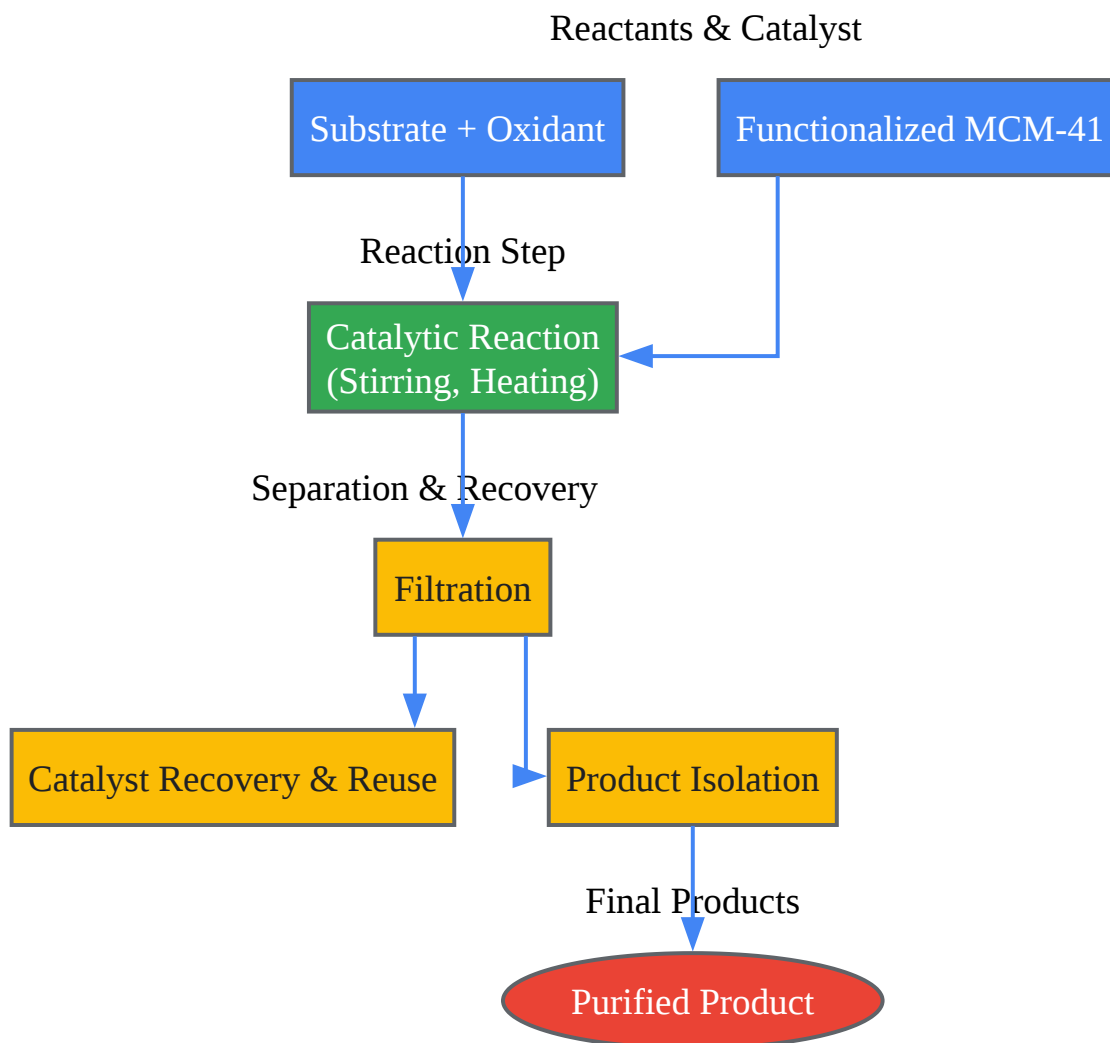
Reactants & Catalyst

Substrate + Oxidant

Functionalized MCM-41

Reaction Step

Catalytic Reaction (Stirring, Heating)

Separation & Recovery

Filtration

Catalyst Recovery & Reuse

Product Isolation

Final Products

Purified Product